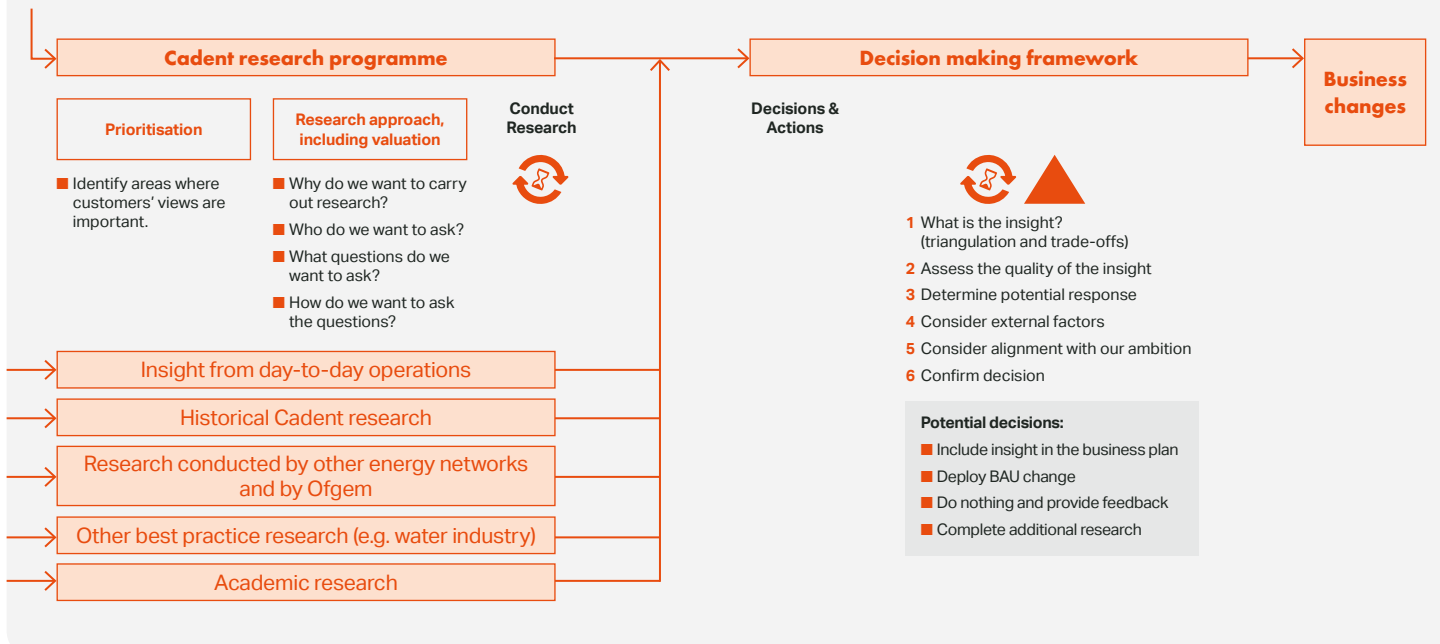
Cadent research programme

Prioritisation

■ Identify areas where customers' views are important.

Research approach, including valuation

■ Why do we want to carry out research?
■ Who do we want to ask?
■ What questions do we want to ask?
■ How do we want to ask the questions?

Conduct Research

Insight from day-to-day operations

Historical Cadent research

Research conducted by other energy networks and by Ofgem

Other best practice research (e.g. water industry)

Academic research

Decision making framework

Decisions & Actions

1 What is the insight? (triangulation and trade-offs)
2 Assess the quality of the insight
3 Determine potential response
4 Consider external factors
5 Consider alignment with our ambition
6 Confirm decision

Potential decisions:
■ Include insight in the business plan
■ Deploy BAU change
■ Do nothing and provide feedback
■ Complete additional research

Business changes